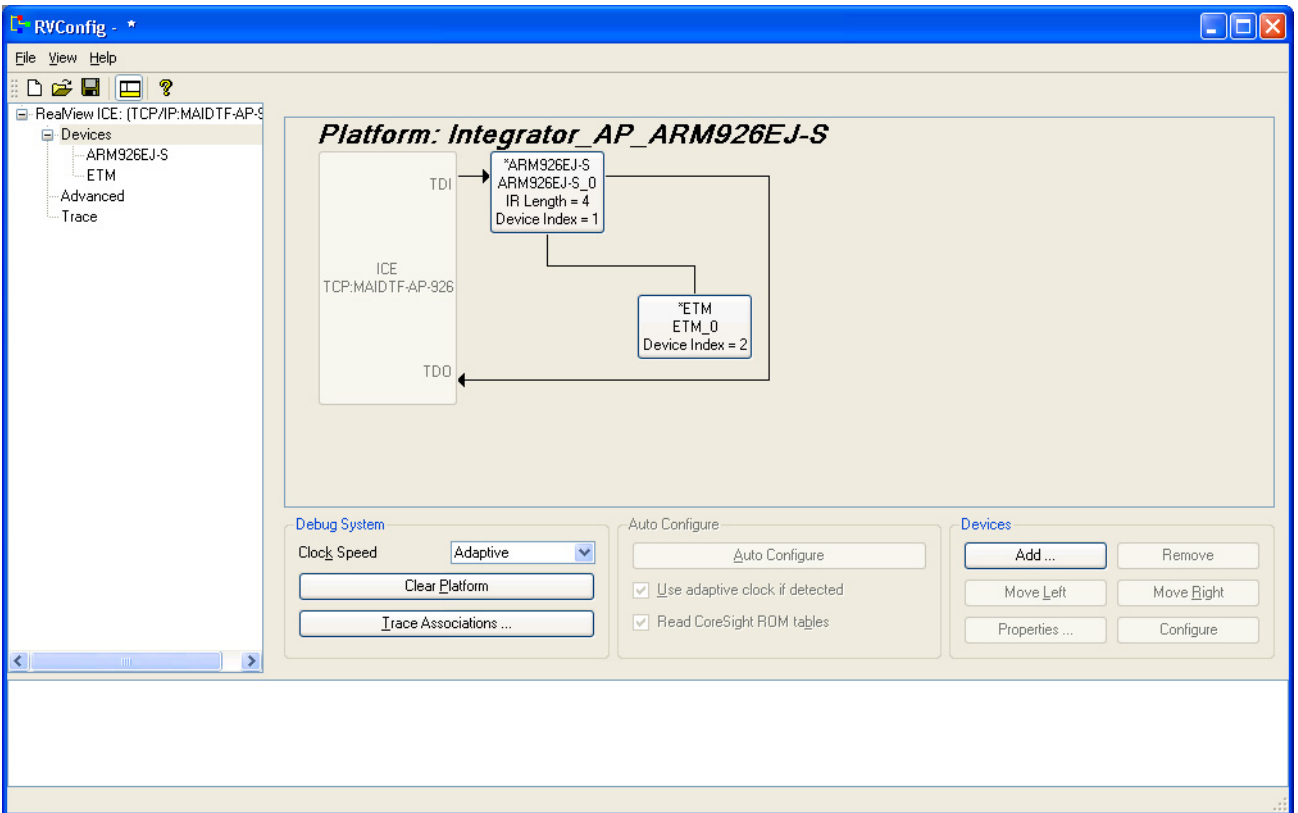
RVConfig - *

File View Help

RealView ICE: (TCP/IP:MAIDTF-AP-9
Devices
ARM926EJ-S
ETM
Advanced
Trace

Platform: Integrator_AP_ARM926EJ-S

TDI

ICE
TCP:MAIDTF-AP-926

TDO

*ARM926EJ-S
ARM926EJ-S_0
IR Length = 4
Device Index = 1

*ETM
ETM_0
Device Index = 2

Debug System
Clock Speed
Adaptive
Clear Platform
Trace Associations ...

Auto Configure
Auto Configure
Use adaptive clock if detected
Read CoreSight ROM tables

Devices
Add ...
Remove
Move Left
Move Right
Properties ...
Configure